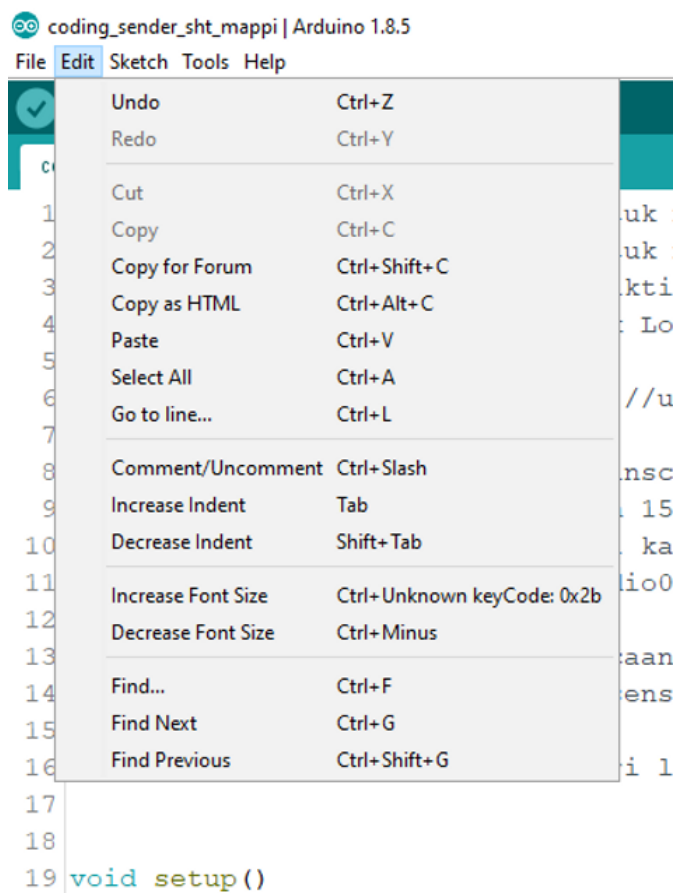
coding_sender_sht_mappi | Arduino 1.8.5

File Edit Sketch Tools Help

| | |
|---|---|
| Undo | Ctrl+Z |
| Redo | Ctrl+Y |
| Cut | Ctrl+X |
| Copy | Ctrl+C |
| Copy for Forum | Ctrl+Shift+C |
| Copy as HTML | Ctrl+Alt+C |
| Paste | Ctrl+V |
| Select All | Ctrl+A |
| Go to line... | Ctrl+L |
| Comment/Uncomment | Ctrl+Slash |
| Increase Indent | Tab |
| Decrease Indent | Shift+Tab |
| Increase Font Size | Ctrl+Unknown keyCode: 0x2b |
| Decrease Font Size | Ctrl+Minus |
| Find... | Ctrl+F |
| Find Next | Ctrl+G |
| Find Previous | Ctrl+Shift+G |

co

1 uk
2 uk
3 kti
4 Lo
5
6 //u
7
8 nsc
9 15
10 ka
11 io0
12
13 aan
14 ens
15
16 i l
17
18
19 void setup()